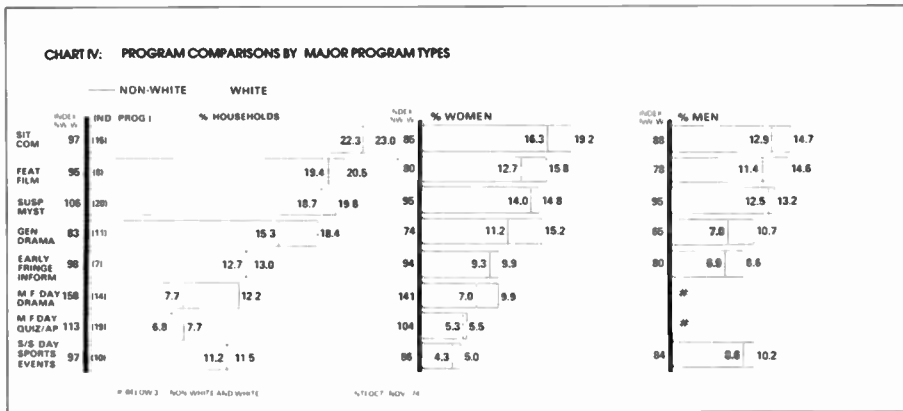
CHART IV: PROGRAM COMPARISONS BY MAJOR PROGRAM TYPES

NON-WHITE WHITE

| INDEX NW/W | IND PROG | % HOUSEHOLDS | | INDEX NW/W | % WOMEN | | INDEX NW/W | % MEN | |
|---|---|---|---|---|---|---|---|---|---|
| SIT COM 97 | (16) | 22.3 | 23.0 | 85 | 16.3 | 19.2 | 88 | 12.9 | 14.7 |
| FEAT FILM 95 | (8) | 19.4 | 20.5 | 80 | 12.7 | 15.8 | 78 | 11.4 | 14.6 |
| SUSP MYST 105 | (20) | 18.7 | 19.8 | 95 | 14.0 | 14.8 | 95 | 12.5 | 13.2 |
| GEN DRAMA 83 | (11) | 15.3 | 18.4 | 74 | 11.2 | 15.2 | 65 | 7.0 | 10.7 |
| EARLY FRINGE INFORM 98 | (7) | 12.7 | 13.0 | 94 | 9.3 | 9.9 | 80 | 6.9 | 8.6 |
| M F DAY DRAMA 158 | (14) | 7.7 | 12.2 | 141 | 7.0 | 9.9 | | # | |
| M F DAY QUIZ/AP 113 | (19) | 6.8 | 7.7 | 104 | 5.3 | 5.5 | | # | |
| S/S DAY SPORTS EVENTS 97 | (10) | 11.2 | 11.5 | 86 | 4.3 | 5.0 | 84 | 8.8 | 10.2 |

# BELOW 3 NON WHITE AND WHITE

NTI OCT NOV 74